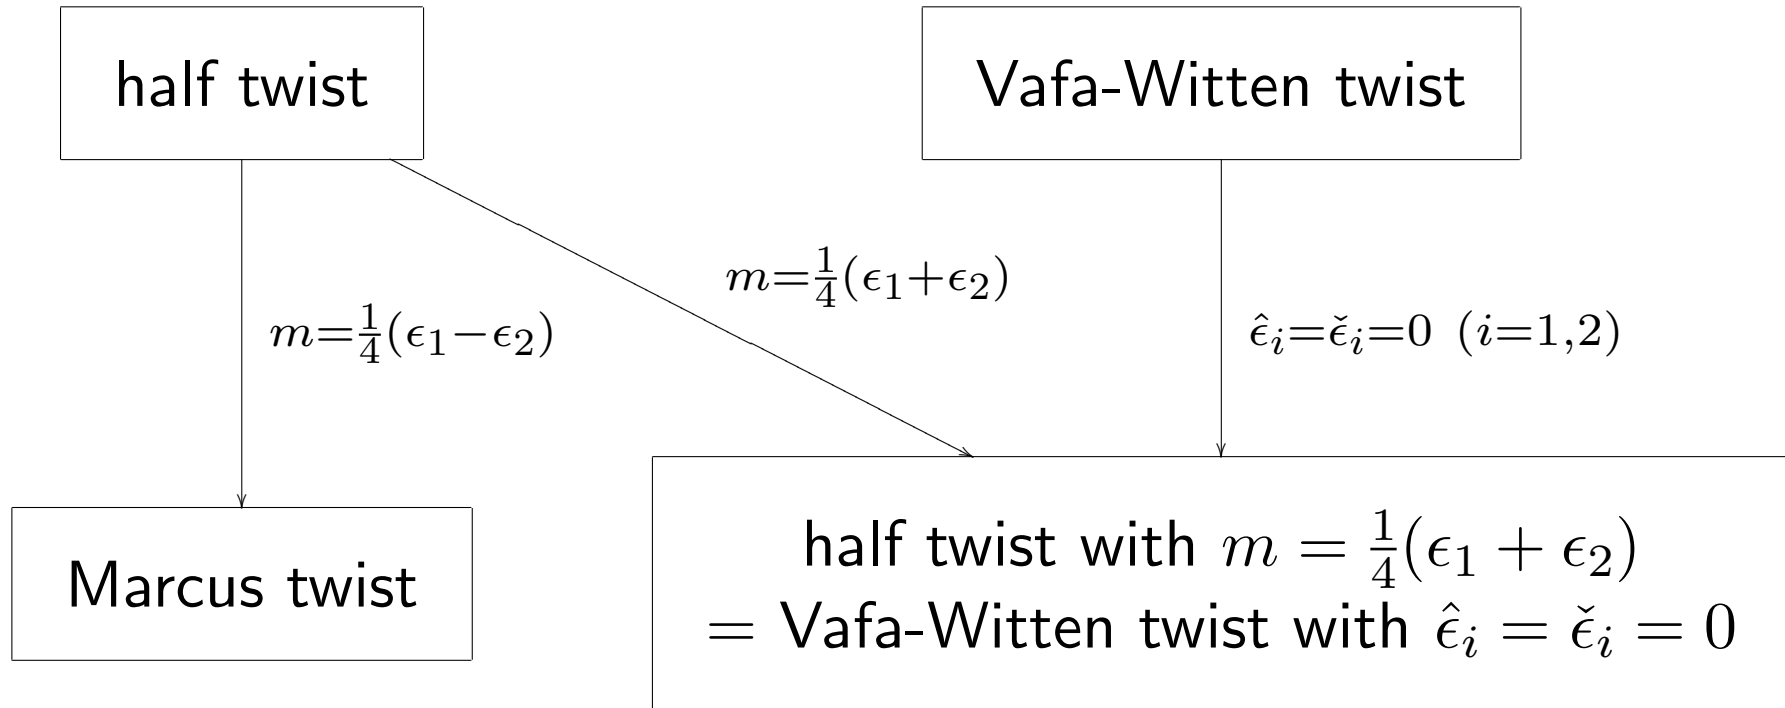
half twist

Vafa-Witten twist

$m=\frac{1}{4}(\epsilon_1+\epsilon_2)$

$m=\frac{1}{4}(\epsilon_1-\epsilon_2)$

$\hat{\epsilon}_i=\check{\epsilon}_i=0$ $(i=1,2)$

Marcus twist

half twist with $m=\frac{1}{4}(\epsilon_1+\epsilon_2)$
$=$ Vafa-Witten twist with $\hat{\epsilon}_i=\check{\epsilon}_i=0$